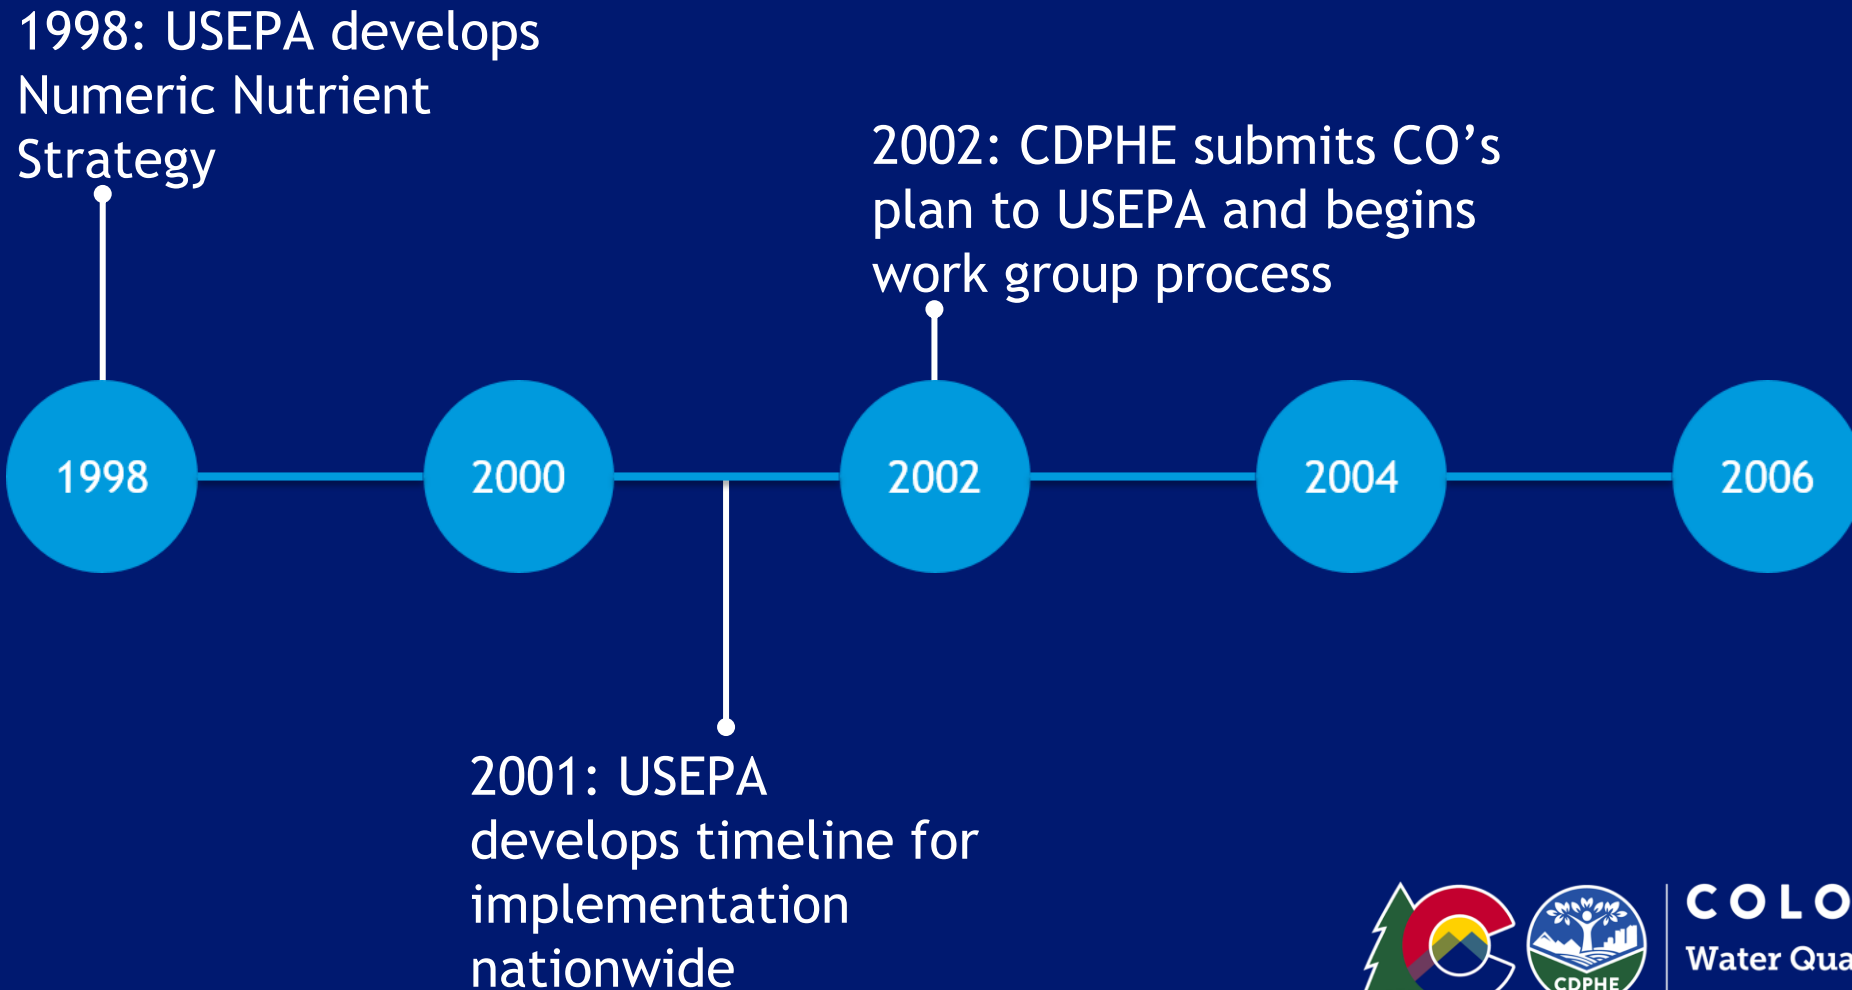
1998: USEPA develops Numeric Nutrient Strategy

2002: CDPHE submits CO’s plan to USEPA and begins work group process

1998

2000

2002

2004

2006

2001: USEPA develops timeline for implementation nationwide

CDPHE

COLO

Water Qua